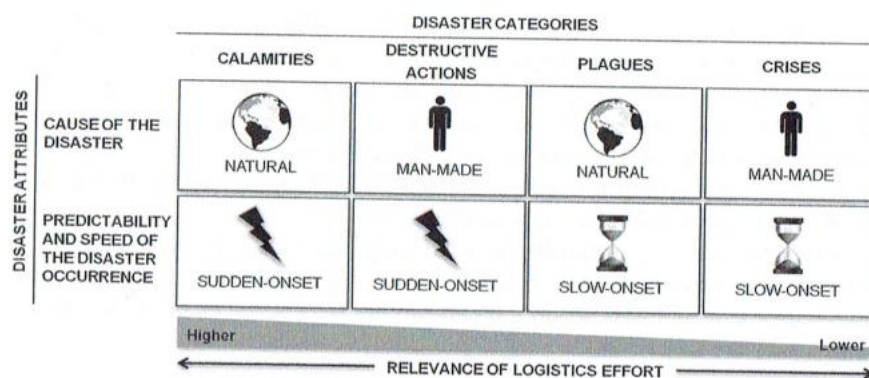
DISASTER CATEGORIES

| | CALAMITIES | DESTRUCTIVE ACTIONS | PLAGUES | CRISES |
|---|---|---|---|---|
| CAUSE OF THE DISASTER | NATURAL | MAN-MADE | NATURAL | MAN-MADE |
| PREDICTABILITY AND SPEED OF THE DISASTER OCCURRENCE | SUDDEN-ONSET | SUDDEN-ONSET | SLOW-ONSET | SLOW-ONSET |

DISASTER ATTRIBUTES

Higher

Lower

RELEVANCE OF LOGISTICS EFFORT